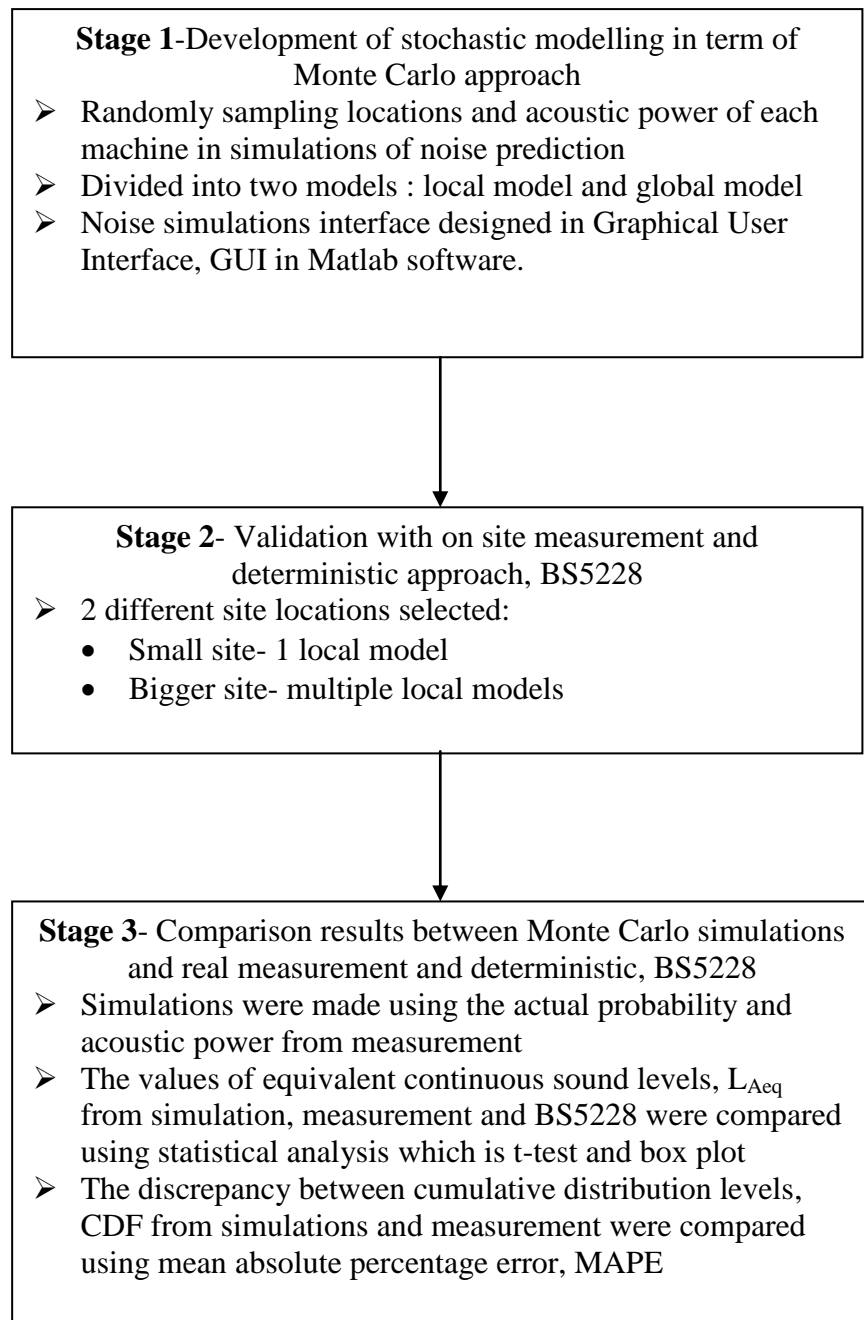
**Stage 1**-Development of stochastic modelling in term of Monte Carlo approach

➢ Randomly sampling locations and acoustic power of each machine in simulations of noise prediction
➢ Divided into two models : local model and global model
➢ Noise simulations interface designed in Graphical User Interface, GUI in Matlab software.

**Stage 2**- Validation with on site measurement and deterministic approach, BS5228

➢ 2 different site locations selected:
• Small site- 1 local model
• Bigger site- multiple local models

**Stage 3**- Comparison results between Monte Carlo simulations and real measurement and deterministic, BS5228

➢ Simulations were made using the actual probability and acoustic power from measurement
➢ The values of equivalent continuous sound levels, $L_{Aeq}$ from simulation, measurement and BS5228 were compared using statistical analysis which is t-test and box plot
➢ The discrepancy between cumulative distribution levels, CDF from simulations and measurement were compared using mean absolute percentage error, MAPE